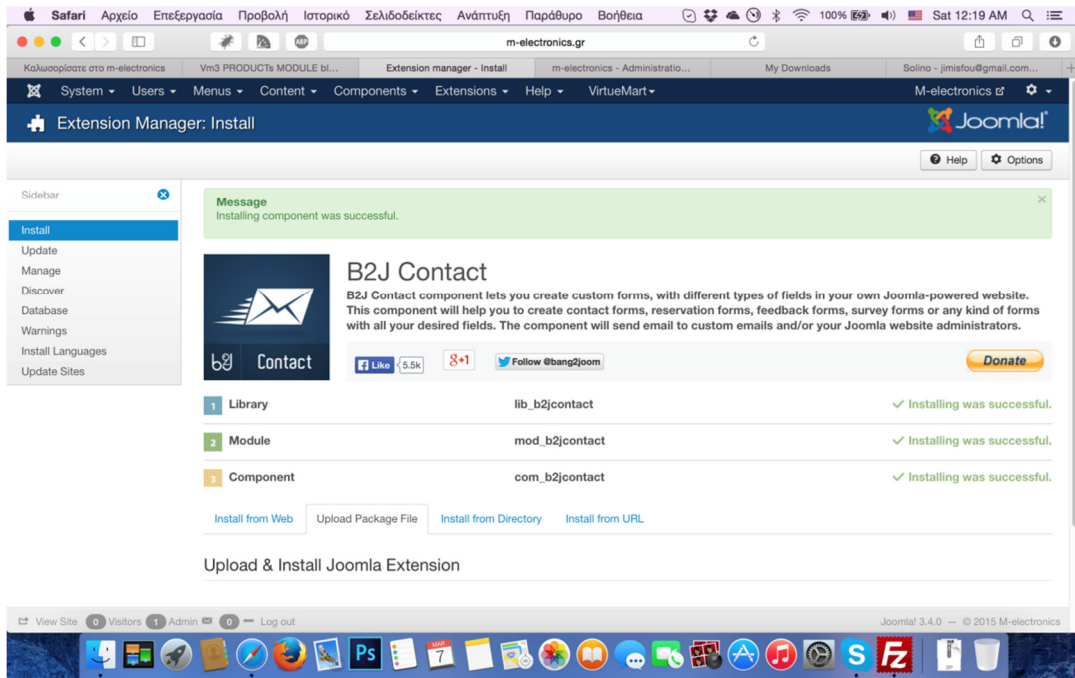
Safari Αρχείο Επεξεργασία Προβολή Ιστορικό Σελιδοδείκτες Ανάπτυξη Παράθυρο Βοήθεια 100% Sat 12:19 AM

ABP m-electronics.gr

Καλωσορίσατε στο m-electronics | Vm3 PRODUCTs MODULE bl... | Extension manager - Install | m-electronics - Administratio... | My Downloads | Solino - jimisfou@gmail.com...

System Users Menus Content Components Extensions Help VirtueMart M-electronics

Extension Manager: Install

Joomla!

Help Options

Sidebar

Install
Update
Manage
Discover
Database
Warnings
Install Languages
Update Sites

Message
Installing component was successful.

B2J Contact

B2J Contact component lets you create custom forms, with different types of fields in your own Joomla-powered website. This component will help you to create contact forms, reservation forms, feedback forms, survey forms or any kind of forms with all your desired fields. The component will send email to custom emails and/or your Joomla website administrators.

b2j Contact

Like 5.5k g+1 Follow @bang2joom Donate

| | | | |
|---|---|---|---|
| 1 | Library | lib_b2jcontact | Installing was successful. |
| 2 | Module | mod_b2jcontact | Installing was successful. |
| 3 | Component | com_b2jcontact | Installing was successful. |

Install from Web | Upload Package File | Install from Directory | Install from URL

Upload & Install Joomla Extension

View Site 0 Visitors 1 Admin 0 — Log out

Joomla! 3.4.0 — © 2015 M-electronics

Ps 7